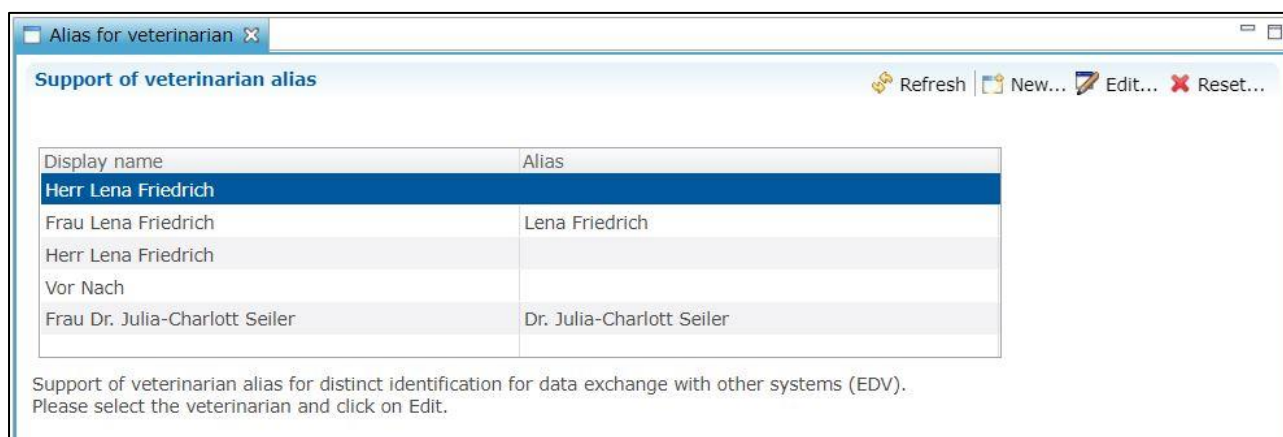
Alias for veterinarian

Support of veterinarian alias

Refresh | New... Edit... Reset...

| Display name | Alias |
|---|---|
| Herr Lena Friedrich | |
| Frau Lena Friedrich | Lena Friedrich |
| Herr Lena Friedrich | |
| Vor Nach | |
| Frau Dr. Julia-Charlott Seiler | Dr. Julia-Charlott Seiler |
| | |

Support of veterinarian alias for distinct identification for data exchange with other systems (EDV).
Please select the veterinarian and click on Edit.